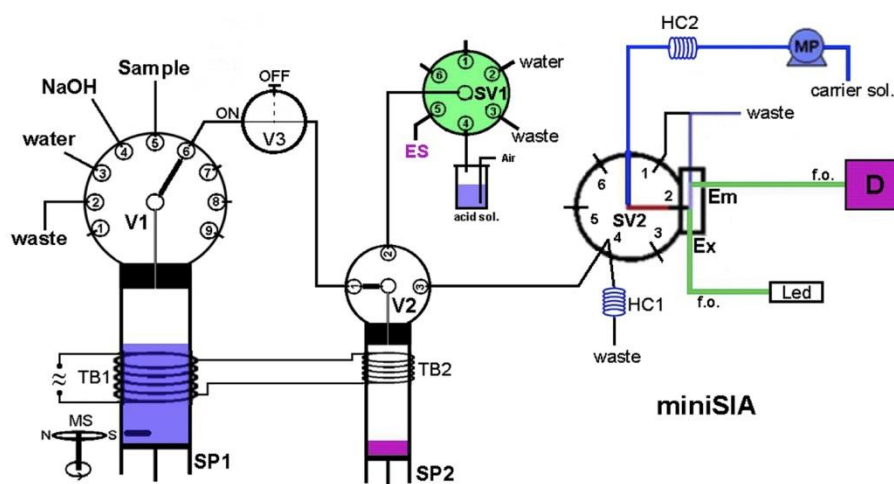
HC2
MP
carrier sol.
water
1
6
2
SV1
5
3
4
ES
waste
Air
acid sol.
waste
Sample
NaOH
OFF
ON
V3
water
4
5
6
3
7
2
8
waste
1
9
V1
1
6
2
Em
5
SV2
4
3
Ex
f.o.
D
f.o.
Led
HC1
waste
2
1
3
V2
TB1
TB2
MS
N
S
SP1
SP2
miniSIA